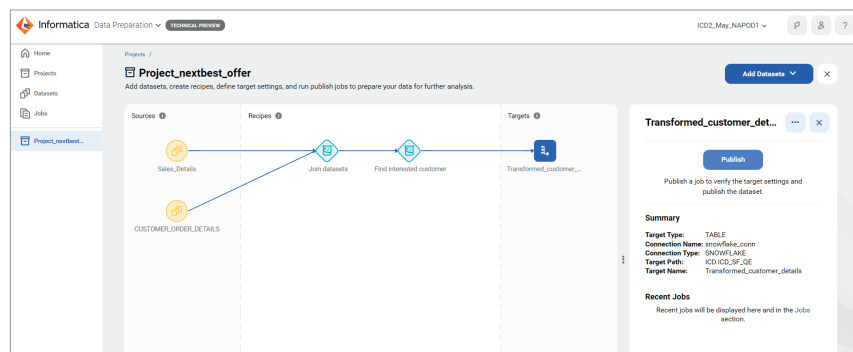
Informatica Data Preparation TECHNICAL PREVIEW

ICD2_May_NAPOD1

Home
Projects
Datasets
Jobs
Project_nextbest...

Projects /

Project_nextbest_offer

Add datasets, create recipes, define target settings, and run publish jobs to prepare your data for further analysis.

Add Datasets

Sources

Recipes

Targets

Sales_Details

CUSTOMER_ORDER_DETAILS

Join datasets

Find interested customer

Transformed_customer_...

Transformed_customer_det...

Publish

Publish a job to verify the target settings and publish the dataset.

Summary

| | |
|---|---|
| Target Type: | TABLE |
| Connection Name: | snowflake_conn |
| Connection Type: | SNOWFLAKE |
| Target Path: | ICD.ICD_SF_QE |
| Target Name: | Transformed_customer_details |

Recent Jobs

Recent jobs will be displayed here and in the Jobs section.